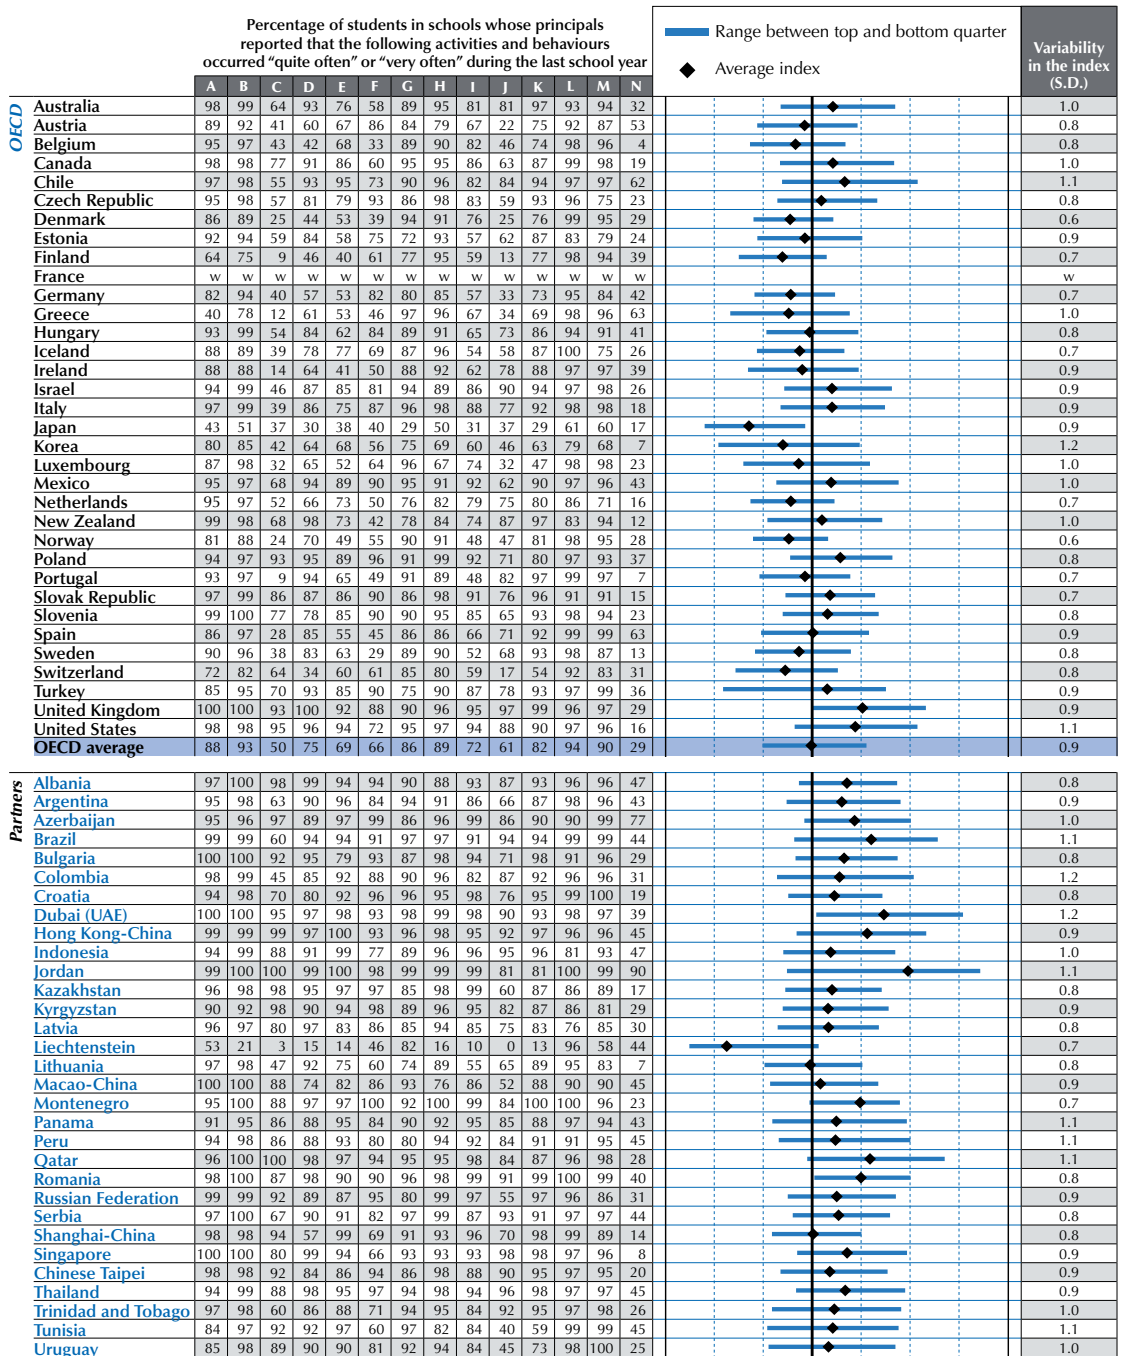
Percentage of students in schools whose principals reported that the following activities and behaviours occurred "quite often" or "very often" during the last school year

Range between top and bottom quarter

Average index

Variability in the index (S.D.)

OECD

| | A | B | C | D | E | F | G | H | I | J | K | L | M | N | S.D. |
|---|---|---|---|---|---|---|---|---|---|---|---|---|---|---|---|
| Australia | 98 | 99 | 64 | 93 | 76 | 58 | 89 | 95 | 81 | 81 | 97 | 93 | 94 | 32 | 1.0 |
| Austria | 89 | 92 | 41 | 60 | 67 | 86 | 84 | 79 | 67 | 22 | 75 | 92 | 87 | 53 | 0.8 |
| Belgium | 95 | 97 | 43 | 42 | 68 | 33 | 89 | 90 | 82 | 46 | 74 | 98 | 96 | 4 | 0.8 |
| Canada | 98 | 98 | 77 | 91 | 86 | 60 | 95 | 95 | 86 | 63 | 87 | 99 | 98 | 19 | 1.0 |
| Chile | 97 | 98 | 55 | 93 | 95 | 73 | 90 | 96 | 82 | 84 | 94 | 97 | 97 | 62 | 1.1 |
| Czech Republic | 95 | 98 | 57 | 81 | 79 | 93 | 86 | 98 | 83 | 59 | 93 | 96 | 75 | 23 | 0.8 |
| Denmark | 86 | 89 | 25 | 44 | 53 | 39 | 94 | 91 | 76 | 25 | 76 | 99 | 95 | 29 | 0.6 |
| Estonia | 92 | 94 | 59 | 84 | 58 | 75 | 72 | 93 | 57 | 62 | 87 | 83 | 79 | 24 | 0.9 |
| Finland | 64 | 75 | 9 | 46 | 40 | 61 | 77 | 95 | 59 | 13 | 77 | 98 | 94 | 39 | 0.7 |
| France | w | w | w | w | w | w | w | w | w | w | w | w | w | w | w |
| Germany | 82 | 94 | 40 | 57 | 53 | 82 | 80 | 85 | 57 | 33 | 73 | 95 | 84 | 42 | 0.7 |
| Greece | 40 | 78 | 12 | 61 | 53 | 46 | 97 | 96 | 67 | 34 | 69 | 98 | 96 | 63 | 1.0 |
| Hungary | 93 | 99 | 54 | 84 | 62 | 84 | 89 | 91 | 65 | 73 | 86 | 94 | 91 | 41 | 0.8 |
| Iceland | 88 | 89 | 39 | 78 | 77 | 69 | 87 | 96 | 54 | 58 | 87 | 100 | 75 | 26 | 0.7 |
| Ireland | 88 | 88 | 14 | 64 | 41 | 50 | 88 | 92 | 62 | 78 | 88 | 97 | 97 | 39 | 0.9 |
| Israel | 94 | 99 | 46 | 87 | 85 | 81 | 94 | 89 | 86 | 90 | 94 | 97 | 98 | 26 | 0.9 |
| Italy | 97 | 99 | 39 | 86 | 75 | 87 | 96 | 98 | 88 | 77 | 92 | 98 | 98 | 18 | 0.9 |
| Japan | 43 | 51 | 37 | 30 | 38 | 40 | 29 | 50 | 31 | 37 | 29 | 61 | 60 | 17 | 0.9 |
| Korea | 80 | 85 | 42 | 64 | 68 | 56 | 75 | 69 | 60 | 46 | 63 | 79 | 68 | 7 | 1.2 |
| Luxembourg | 87 | 98 | 32 | 65 | 52 | 64 | 96 | 67 | 74 | 32 | 47 | 98 | 98 | 23 | 1.0 |
| Mexico | 95 | 97 | 68 | 94 | 89 | 90 | 95 | 91 | 92 | 62 | 90 | 97 | 96 | 43 | 1.0 |
| Netherlands | 95 | 97 | 52 | 66 | 73 | 50 | 76 | 82 | 79 | 75 | 80 | 86 | 71 | 16 | 0.7 |
| New Zealand | 99 | 98 | 68 | 98 | 73 | 42 | 78 | 84 | 74 | 87 | 97 | 83 | 94 | 12 | 1.0 |
| Norway | 81 | 88 | 24 | 70 | 49 | 55 | 90 | 91 | 48 | 47 | 81 | 98 | 95 | 28 | 0.6 |
| Poland | 94 | 97 | 93 | 95 | 89 | 96 | 91 | 99 | 92 | 71 | 80 | 97 | 93 | 37 | 0.8 |
| Portugal | 93 | 97 | 9 | 94 | 65 | 49 | 91 | 89 | 48 | 82 | 97 | 99 | 97 | 7 | 0.7 |
| Slovak Republic | 97 | 99 | 86 | 87 | 86 | 90 | 86 | 98 | 91 | 76 | 96 | 91 | 91 | 15 | 0.7 |
| Slovenia | 99 | 100 | 77 | 78 | 85 | 90 | 90 | 95 | 85 | 65 | 93 | 98 | 94 | 23 | 0.8 |
| Spain | 86 | 97 | 28 | 85 | 55 | 45 | 86 | 86 | 66 | 71 | 92 | 99 | 99 | 63 | 0.9 |
| Sweden | 90 | 96 | 38 | 83 | 63 | 29 | 89 | 90 | 52 | 68 | 93 | 98 | 87 | 13 | 0.8 |
| Switzerland | 72 | 82 | 64 | 34 | 60 | 61 | 85 | 80 | 59 | 17 | 54 | 92 | 83 | 31 | 0.8 |
| Turkey | 85 | 95 | 70 | 93 | 85 | 90 | 75 | 90 | 87 | 78 | 93 | 97 | 99 | 36 | 0.9 |
| United Kingdom | 100 | 100 | 93 | 100 | 92 | 88 | 90 | 96 | 95 | 97 | 99 | 96 | 97 | 29 | 0.9 |
| United States | 98 | 98 | 95 | 96 | 94 | 72 | 95 | 97 | 94 | 88 | 90 | 97 | 90 | 16 | 1.1 |
| OECD average | 88 | 93 | 50 | 75 | 69 | 66 | 86 | 89 | 72 | 61 | 82 | 94 | 90 | 29 | 0.9 |

Partners

| | A | B | C | D | E | F | G | H | I | J | K | L | M | N | S.D. |
|---|---|---|---|---|---|---|---|---|---|---|---|---|---|---|---|
| Albania | 97 | 100 | 98 | 99 | 94 | 94 | 90 | 88 | 93 | 87 | 93 | 96 | 96 | 47 | 0.8 |
| Argentina | 95 | 98 | 63 | 90 | 96 | 84 | 94 | 91 | 86 | 66 | 87 | 98 | 96 | 43 | 0.9 |
| Azerbaijan | 95 | 96 | 97 | 89 | 97 | 99 | 86 | 96 | 99 | 86 | 90 | 90 | 99 | 77 | 1.0 |
| Brazil | 99 | 99 | 60 | 94 | 94 | 91 | 97 | 97 | 91 | 94 | 94 | 99 | 99 | 44 | 1.1 |
| Bulgaria | 100 | 100 | 92 | 95 | 79 | 93 | 87 | 98 | 94 | 71 | 98 | 91 | 96 | 29 | 0.8 |
| Colombia | 98 | 99 | 45 | 85 | 92 | 88 | 90 | 96 | 82 | 87 | 92 | 96 | 96 | 31 | 1.2 |
| Croatia | 94 | 98 | 70 | 80 | 92 | 96 | 95 | 98 | 98 | 76 | 95 | 99 | 100 | 19 | 0.8 |
| Dubai (UAE) | 100 | 100 | 95 | 97 | 98 | 93 | 98 | 99 | 98 | 90 | 93 | 98 | 97 | 39 | 1.2 |
| Hong Kong-China | 99 | 99 | 99 | 97 | 100 | 93 | 96 | 98 | 95 | 92 | 97 | 96 | 96 | 45 | 0.9 |
| Indonesia | 94 | 99 | 88 | 91 | 99 | 77 | 89 | 96 | 96 | 95 | 96 | 81 | 93 | 47 | 1.0 |
| Jordan | 99 | 100 | 100 | 99 | 100 | 98 | 99 | 99 | 99 | 81 | 81 | 100 | 99 | 90 | 1.1 |
| Kazakhstan | 96 | 98 | 98 | 95 | 97 | 97 | 85 | 98 | 99 | 60 | 87 | 86 | 89 | 17 | 0.8 |
| Kyrgyzstan | 90 | 92 | 98 | 90 | 94 | 98 | 89 | 96 | 95 | 82 | 87 | 86 | 81 | 29 | 0.9 |
| Latvia | 96 | 97 | 80 | 97 | 83 | 86 | 85 | 94 | 85 | 75 | 83 | 76 | 85 | 30 | 0.8 |
| Liechtenstein | 53 | 21 | 3 | 15 | 14 | 46 | 82 | 16 | 10 | 0 | 13 | 96 | 58 | 44 | 0.7 |
| Lithuania | 97 | 98 | 47 | 92 | 75 | 60 | 74 | 89 | 55 | 65 | 89 | 95 | 83 | 7 | 0.8 |
| Macao-China | 100 | 100 | 88 | 74 | 82 | 86 | 93 | 76 | 86 | 52 | 88 | 90 | 90 | 45 | 0.9 |
| Montenegro | 95 | 100 | 88 | 97 | 97 | 100 | 92 | 100 | 99 | 84 | 100 | 100 | 96 | 23 | 0.7 |
| Panama | 91 | 95 | 86 | 88 | 95 | 84 | 90 | 92 | 95 | 85 | 88 | 97 | 94 | 43 | 1.1 |
| Peru | 94 | 98 | 86 | 88 | 93 | 80 | 80 | 94 | 92 | 84 | 91 | 91 | 95 | 45 | 1.1 |
| Qatar | 96 | 100 | 100 | 98 | 97 | 94 | 95 | 95 | 98 | 84 | 87 | 96 | 98 | 28 | 1.1 |
| Romania | 98 | 100 | 87 | 98 | 90 | 90 | 96 | 98 | 99 | 91 | 99 | 100 | 99 | 40 | 0.8 |
| Russian Federation | 99 | 99 | 92 | 89 | 87 | 95 | 80 | 99 | 97 | 55 | 97 | 96 | 86 | 31 | 0.9 |
| Serbia | 97 | 100 | 67 | 90 | 91 | 82 | 97 | 99 | 87 | 93 | 91 | 97 | 97 | 44 | 0.8 |
| Shanghai-China | 98 | 98 | 94 | 57 | 99 | 69 | 91 | 93 | 96 | 70 | 98 | 99 | 89 | 14 | 0.8 |
| Singapore | 100 | 100 | 80 | 99 | 94 | 66 | 93 | 93 | 93 | 98 | 98 | 97 | 96 | 8 | 0.9 |
| Chinese Taipei | 98 | 98 | 92 | 84 | 86 | 94 | 86 | 98 | 88 | 90 | 95 | 97 | 95 | 20 | 0.9 |
| Thailand | 94 | 99 | 88 | 98 | 95 | 97 | 94 | 98 | 94 | 96 | 98 | 97 | 97 | 45 | 0.9 |
| Trinidad and Tobago | 97 | 98 | 60 | 86 | 88 | 71 | 94 | 95 | 84 | 92 | 95 | 97 | 98 | 26 | 1.0 |
| Tunisia | 84 | 97 | 92 | 92 | 97 | 60 | 97 | 82 | 84 | 40 | 59 | 99 | 99 | 45 | 1.1 |
| Uruguay | 85 | 98 | 89 | 90 | 90 | 81 | 92 | 94 | 84 | 45 | 73 | 98 | 100 | 25 | 1.0 |